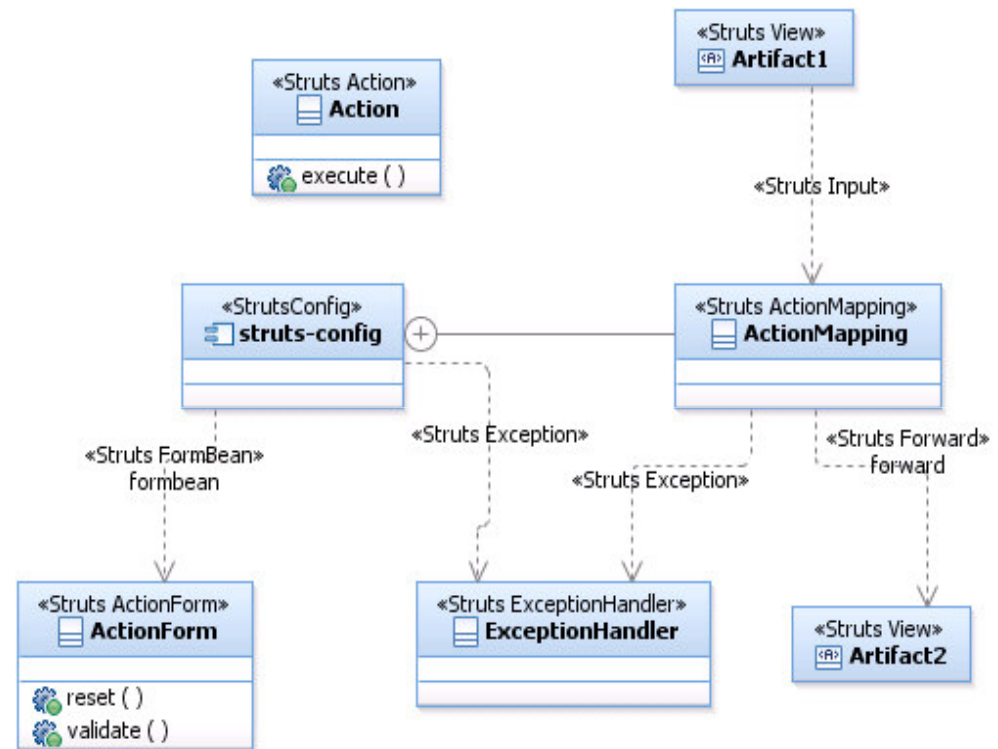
«Struts View»
Artifact1

«Struts Action»
Action

execute ( )

«Struts Input»

«StrutsConfig»
struts-config

«Struts ActionMapping»
ActionMapping

«Struts Exception»

«Struts Forward»
forward

«Struts FormBean»
formbean

«Struts Exception»

«Struts ActionForm»
ActionForm

reset ( )
validate ( )

«Struts ExceptionHandler»
ExceptionHandler

«Struts View»
Artifact2